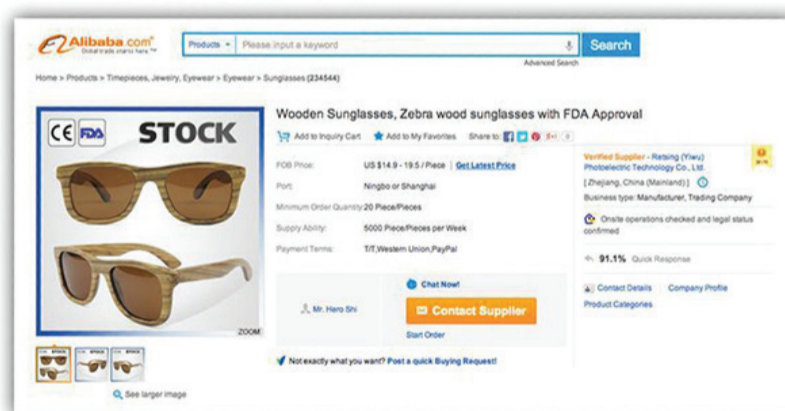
Alibaba.com Global trade starts here.

Products ▾ Please input a keyword Search

Advanced Search

Home > Products > Timepieces, Jewelry, Eyewear > Eyewear > Sunglasses (234544)

CE FDA STOCK

ZOOM

See larger image

Wooden Sunglasses, Zebra wood sunglasses with FDA Approval

Add to Inquiry Cart Add to My Favorites Share to: 8+1 0

| | |
|---|---|
| FOB Price: | US $14.9 - 19.5 / Piece \| Get Latest Price |
| Port: | Ningbo or Shanghai |
| Minimum Order Quantity: | 20 Piece/Pieces |
| Supply Ability: | 5000 Piece/Pieces per Week |
| Payment Terms: | T/T,Western Union,PayPal |

Verified Supplier - Retsing (Yiwu) Photoelectric Technology Co., Ltd.

[ Zhejiang, China (Mainland) ]

Business type: Manufacturer, Trading Company

Onsite operations checked and legal status confirmed

91.1% Quick Response

Contact Details Company Profile

Product Categories

Mr. Hero Shi

Chat Now!

Contact Supplier

Start Order

Not exactly what you want? Post a quick Buying Request!